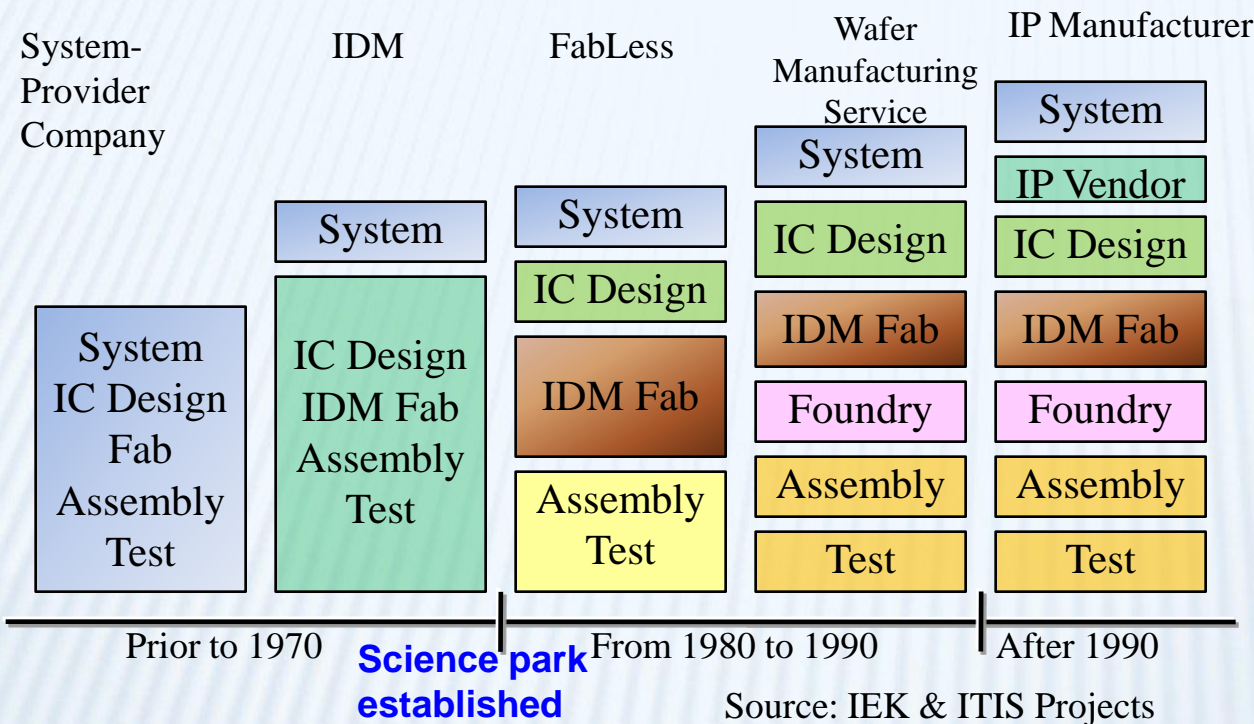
System-Provider Company

System
IC Design
Fab
Assembly
Test

IDM

System

IC Design
IDM Fab
Assembly
Test

FabLess

System

IC Design

IDM Fab

Assembly
Test

Wafer Manufacturing Service

System

IC Design

IDM Fab

Foundry

Assembly

Test

IP Manufacturer

System

IP Vendor

IC Design

IDM Fab

Foundry

Assembly

Test

Prior to 1970

Science park established

From 1980 to 1990

After 1990

Source: IEK & ITIS Projects